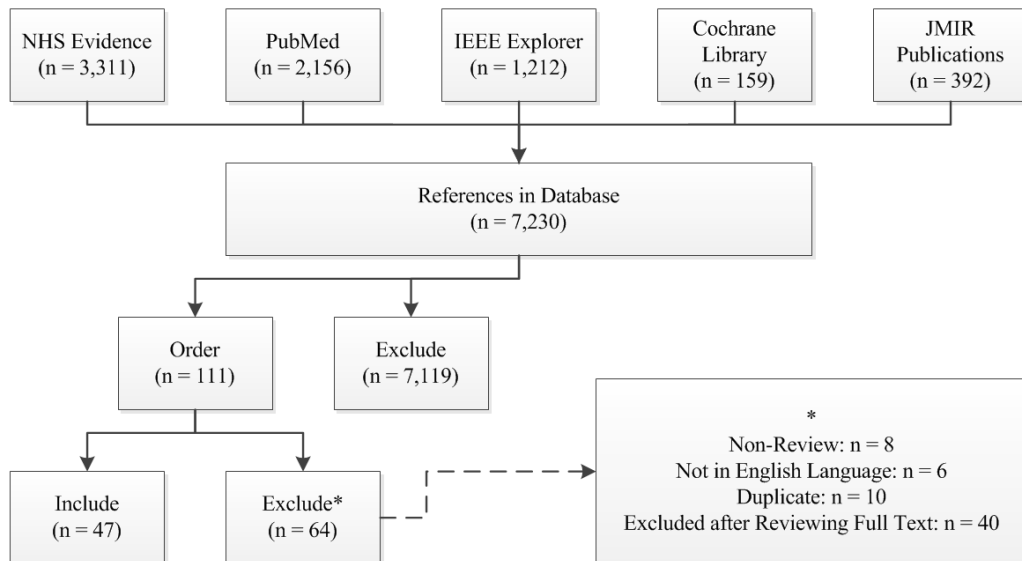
NHS Evidence
(n = 3,311)

PubMed
(n = 2,156)

IEEE Explorer
(n = 1,212)

Cochrane Library
(n = 159)

JMIR Publications
(n = 392)

References in Database
(n = 7,230)

Order
(n = 111)

Exclude
(n = 7,119)

Include
(n = 47)

Exclude*
(n = 64)

*
Non-Review: n = 8
Not in English Language: n = 6
Duplicate: n = 10
Excluded after Reviewing Full Text: n = 40